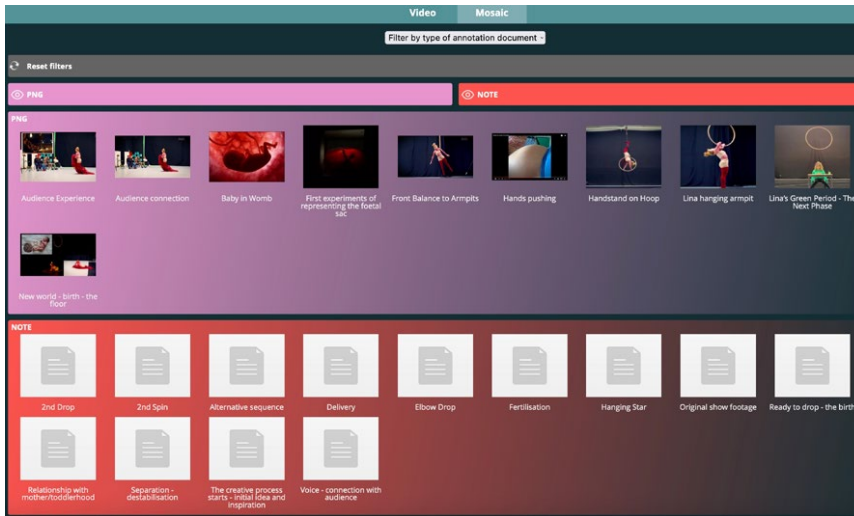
Video Mosaic

Filter by type of annotation document

Reset filters

PNG

NOTE

PNG

Audience Experience

Audience connection

Baby in Womb

First experiments of representing the foetal sac

Front Balance to Armpits

Hands pushing

Handstand on Hoop

Lina hanging armpit

Lina's Green Period - The Next Phase

New world - birth - the floor

NOTE

2nd Drop

2nd Spin

Alternative sequence

Delivery

Elbow Drop

Fertilisation

Hanging Star

Original show footage

Ready to drop - the birth

Relationship with mother/toddlerhood

Separation - destabilisation

The creative process starts - initial idea and inspiration

Voice - connection with audience